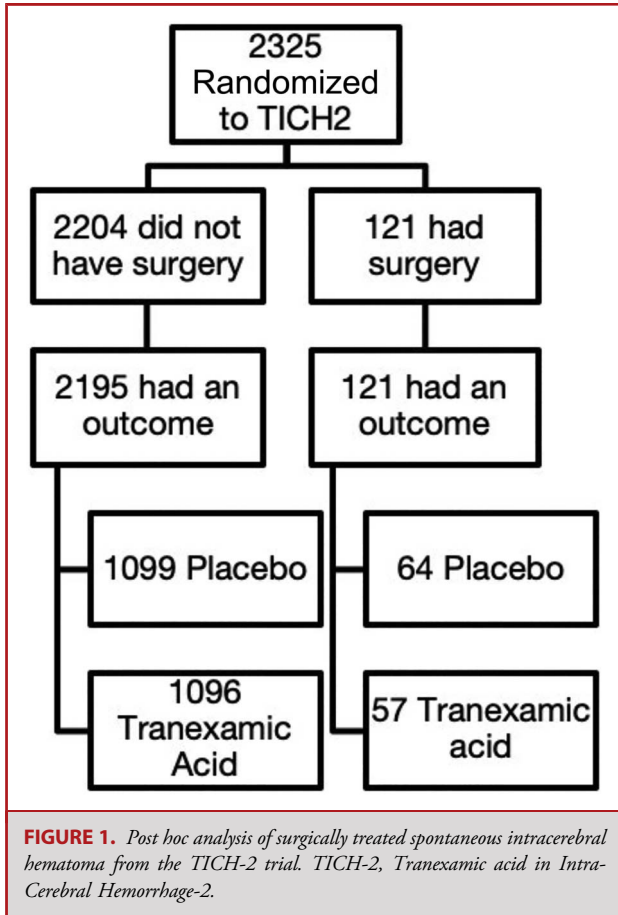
2325 Randomized to TICH2

2204 did not have surgery

121 had surgery

2195 had an outcome

121 had an outcome

1099 Placebo

1096 Tranexamic Acid

64 Placebo

57 Tranexamic acid

FIGURE 1. Post hoc analysis of surgically treated spontaneous intracerebral hematoma from the TICH-2 trial. TICH-2, Tranexamic acid in Intra-Cerebral Hemorrhage-2.